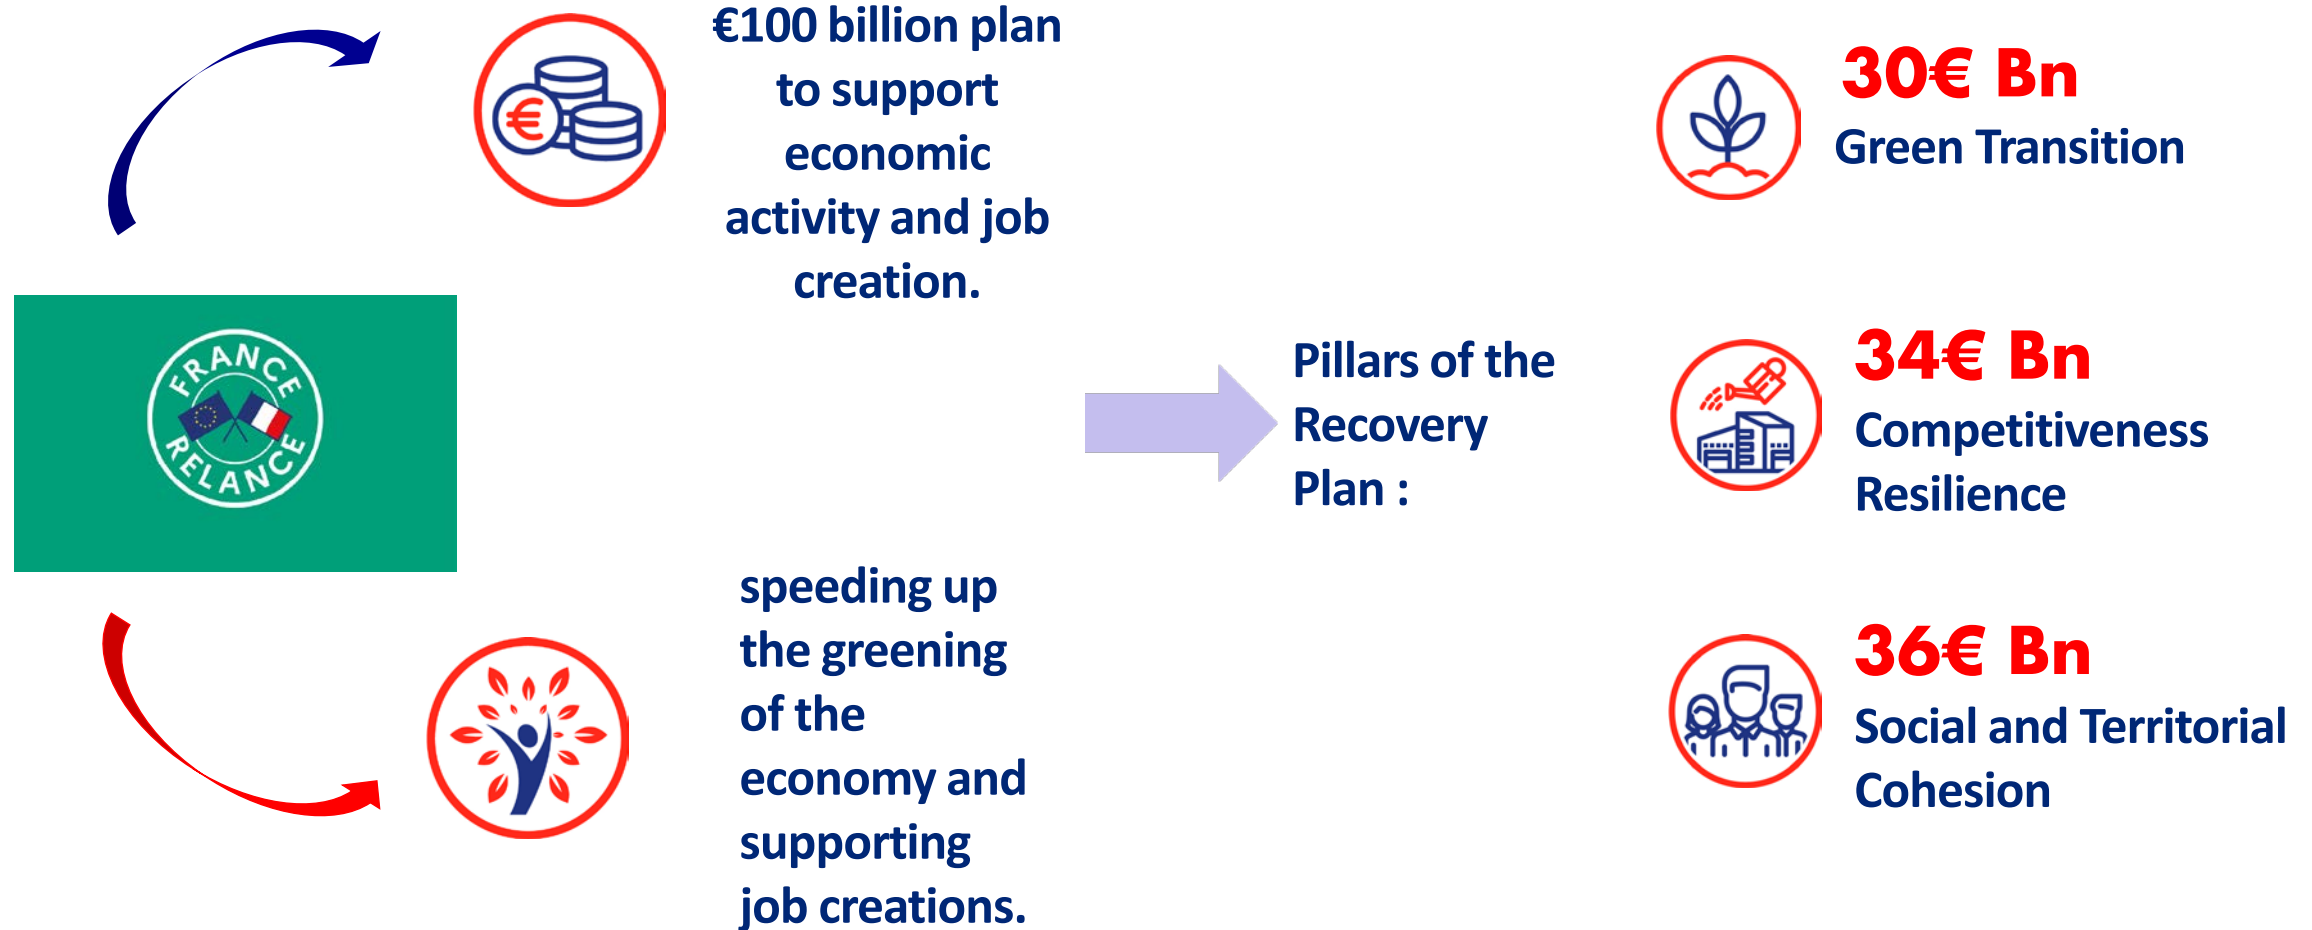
€100 billion plan to support economic activity and job creation.

FRANCE RELANCE

speeding up the greening of the economy and supporting job creations.

Pillars of the Recovery Plan :

30€ Bn
Green Transition

34€ Bn
Competitiveness Resilience

36€ Bn
Social and Territorial Cohesion